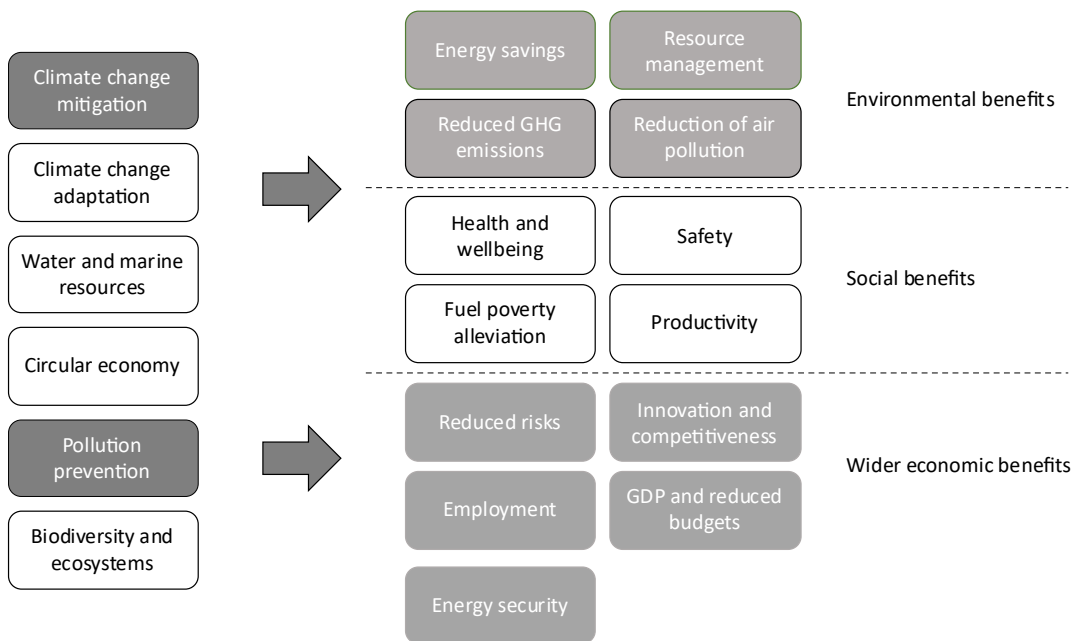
Climate change mitigation

Climate change adaptation

Water and marine resources

Circular economy

Pollution prevention

Biodiversity and ecosystems

Energy savings

Resource management

Reduced GHG emissions

Reduction of air pollution

Environmental benefits

Health and wellbeing

Safety

Fuel poverty alleviation

Productivity

Social benefits

Reduced risks

Innovation and competitiveness

Employment

GDP and reduced budgets

Energy security

Wider economic benefits